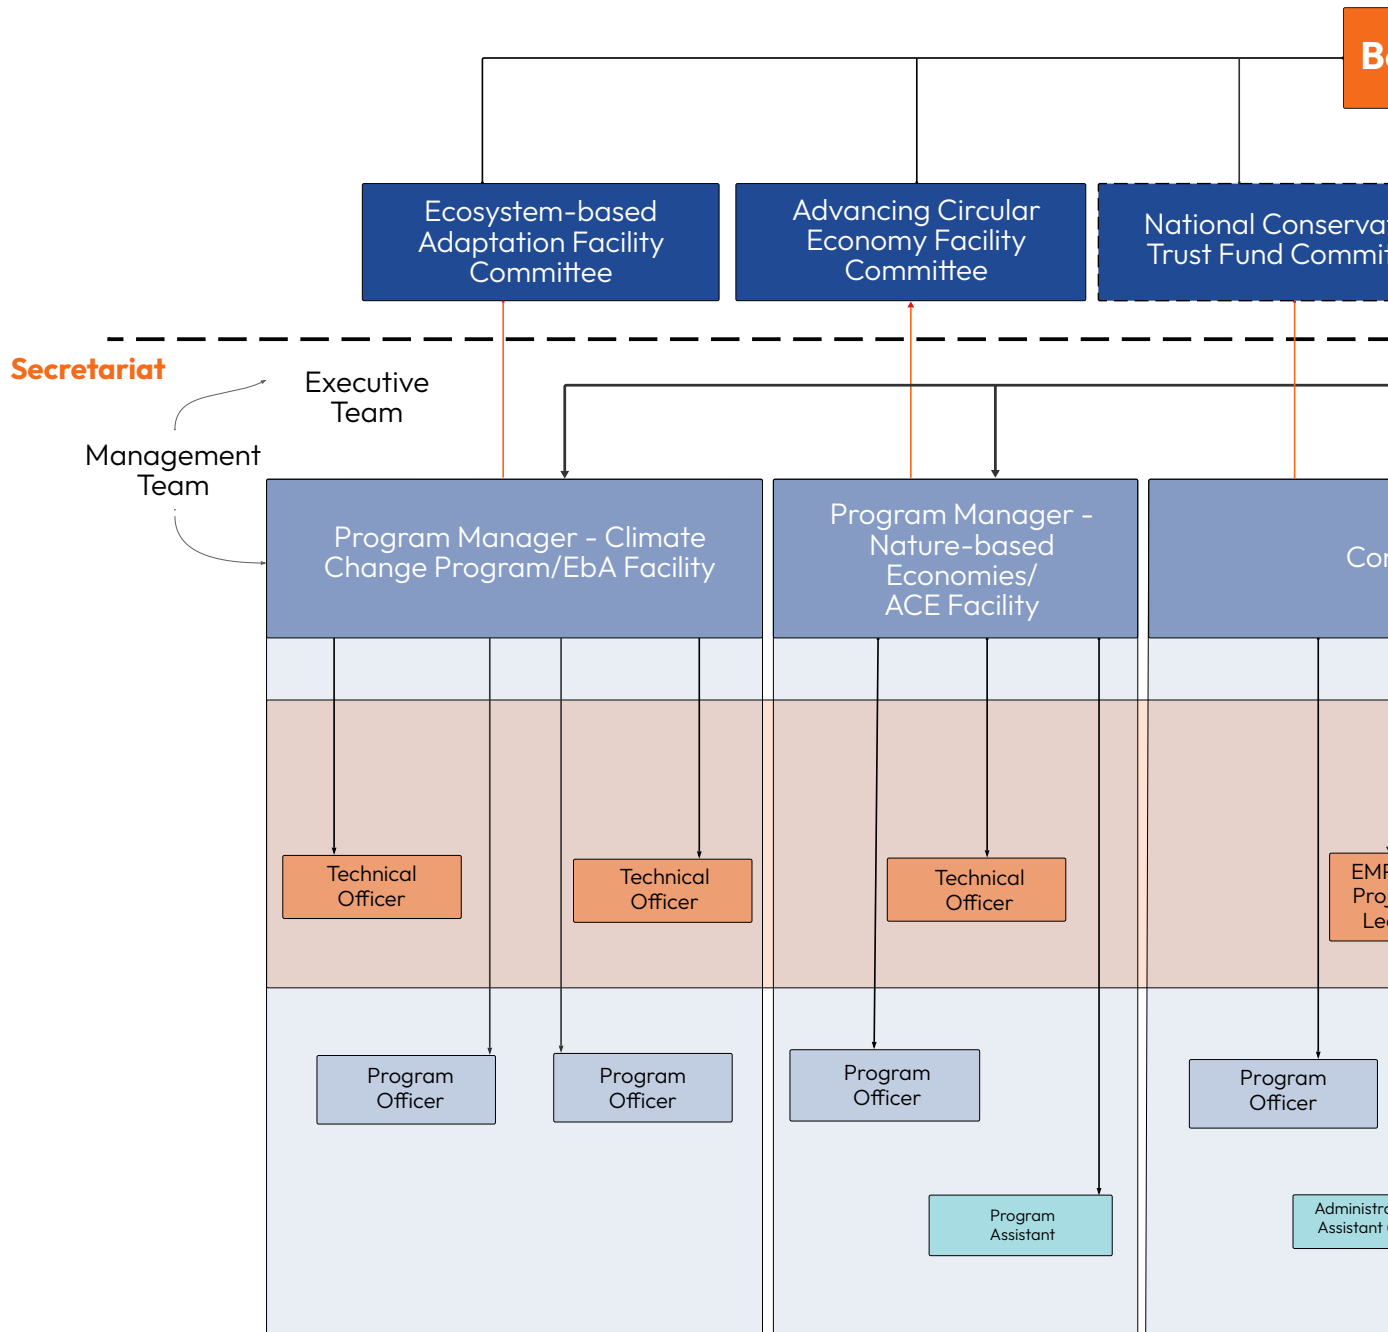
B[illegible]

Ecosystem-based Adaptation Facility Committee

Advancing Circular Economy Facility Committee

National Conserva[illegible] Trust Fund Commi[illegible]

Secretariat

Executive Team

Management Team

Program Manager - Climate Change Program/EbA Facility

Program Manager - Nature-based Economies/ ACE Facility

Co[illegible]

Technical Officer

Technical Officer

Technical Officer

EMF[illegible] Pro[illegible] Le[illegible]

Program Officer

Program Officer

Program Officer

Program Officer

Program Assistant

Administra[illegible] Assistant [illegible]